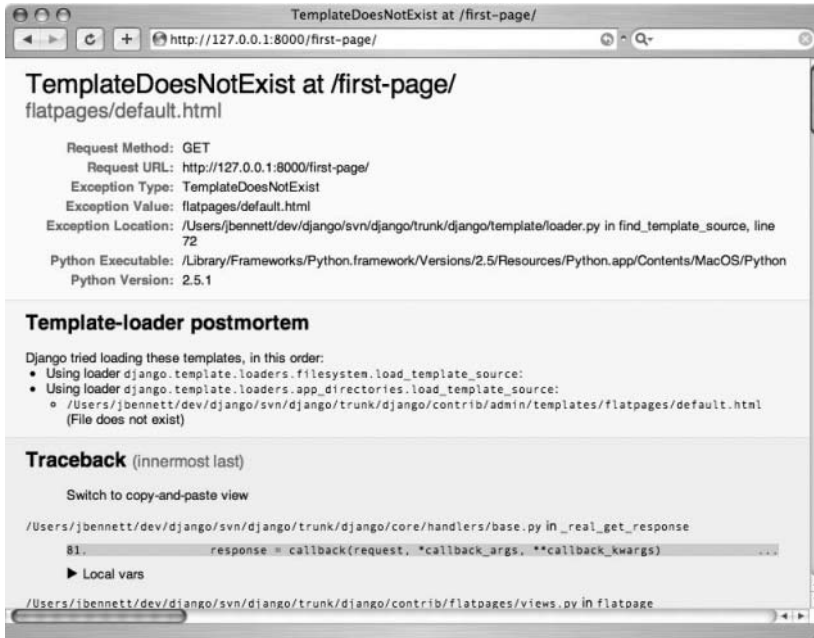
TemplateDoesNotExist at /first-page/

http://127.0.0.1:8000/first-page/

Q-

TemplateDoesNotExist at /first-page/

flatpages/default.html

| | |
|---|---|
| Request Method: | GET |
| Request URL: | http://127.0.0.1:8000/first-page/ |
| Exception Type: | TemplateDoesNotExist |
| Exception Value: | flatpages/default.html |
| Exception Location: | /Users/jbennett/dev/django/svn/django/trunk/django/template/loader.py in find_template_source, line 72 |
| Python Executable: | /Library/Frameworks/Python.framework/Versions/2.5/Resources/Python.app/Contents/MacOS/Python |
| Python Version: | 2.5.1 |

Template-loader postmortem

Django tried loading these templates, in this order:
• Using loader django.template.loaders.filesystem.load_template_source:
• Using loader django.template.loaders.app_directories.load_template_source:
◦ /Users/jbennett/dev/django/svn/django/trunk/django/contrib/admin/templates/flatpages/default.html (File does not exist)

Traceback (innermost last)

Switch to copy-and-paste view

/Users/jbennett/dev/django/svn/django/trunk/django/core/handlers/base.py in _real_get_response

81. response = callback(request, *callback_args, **callback_kwargs) ...

▶ Local vars

/Users/jbennett/dev/django/svn/django/trunk/django/contrib/flatpages/views.py in flatpage